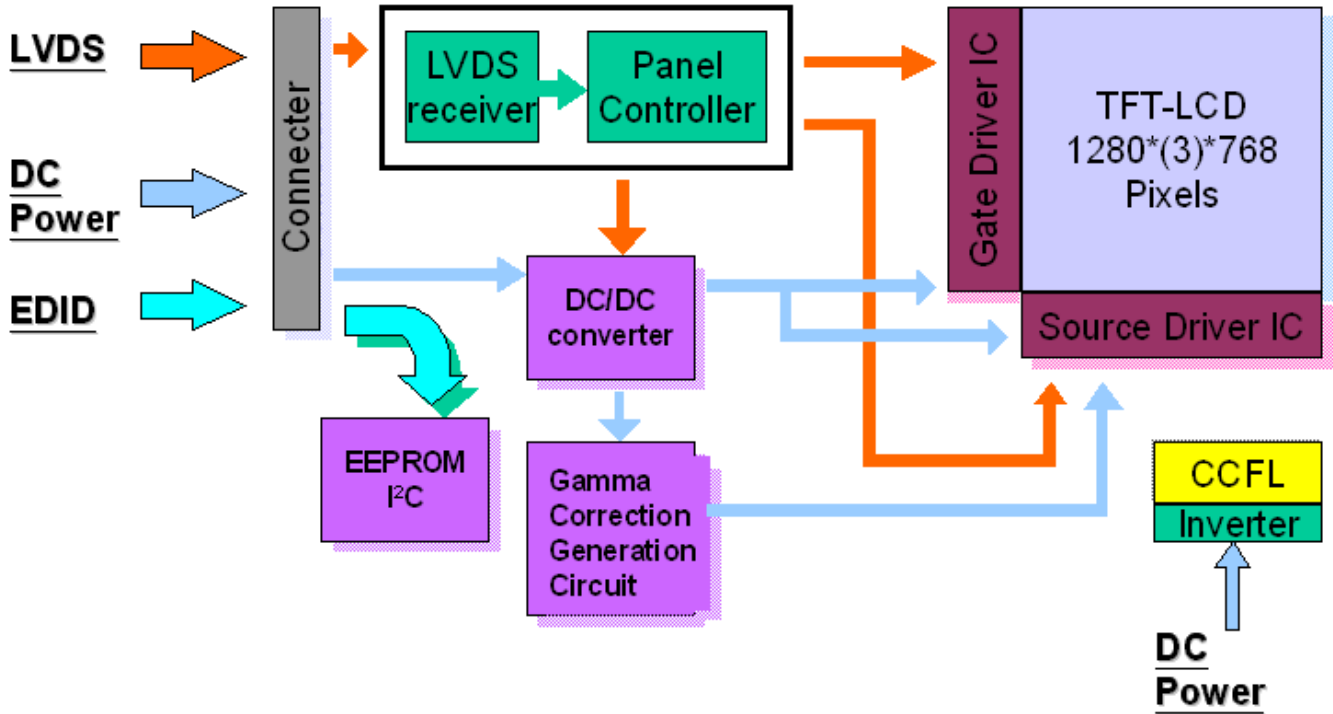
LVDS

DC Power

EDID

Connecter

LVDS receiver

Panel Controller

Gate Driver IC

TFT-LCD 1280*(3)*768 Pixels

DC/DC converter

Source Driver IC

EEPROM I$^2$C

Gamma Correction Generation Circuit

CCFL

Inverter

DC Power